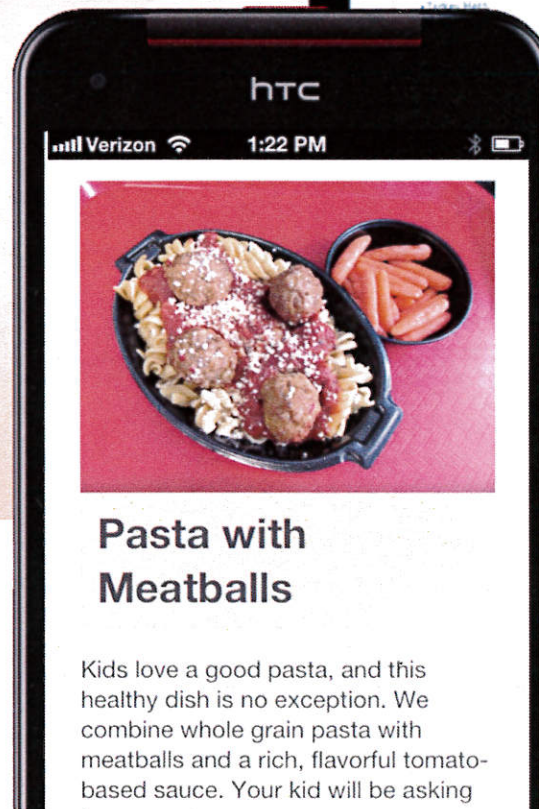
htc

Verizon 1:22 PM

Pasta with Meatballs

Kids love a good pasta, and this healthy dish is no exception. We combine whole grain pasta with meatballs and a rich, flavorful tomato-based sauce. Your kid will be asking